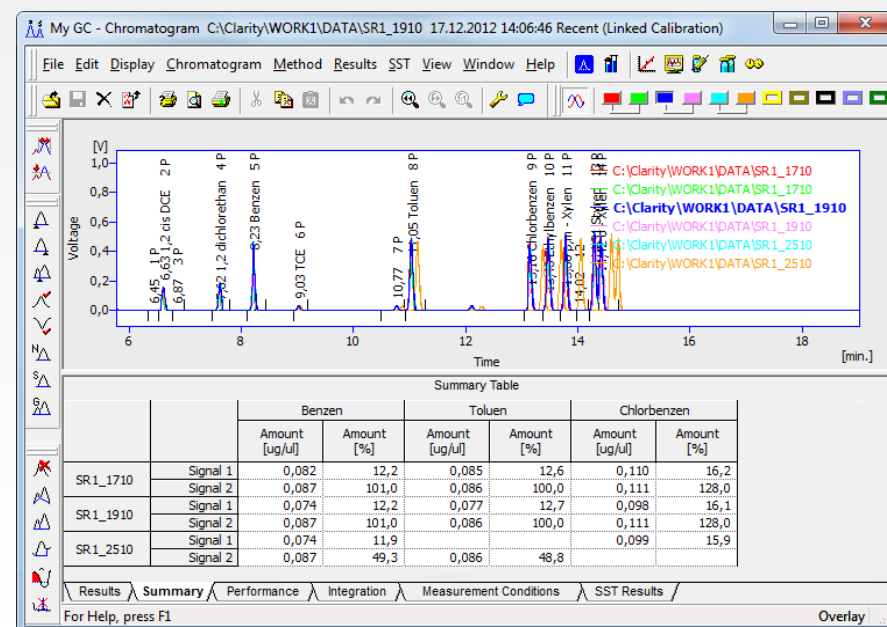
My GC - Chromatogram C:\Clarity\WORK1\DATA\SR1_1910 17.12.2012 14:06:46 Recent (Linked Calibration)

File Edit Display Chromatogram Method Results SST View Window Help

[V]
1,0
0,8
0,6
0,4
0,2
0,0
Voltage

6,45 1 P
6,63 1,2 cis DCE 2 P
6,87 3 P
7,2 1,2 dichlorethan 4 P
8,23 Benzen 5 P
9,03 TCE 6 P
10,77 7 P
11,05 Toluen 8 P
Chlorbenzen 9 P
Ethylbenzen 10 P
m - Xylen 11 P
14,02
Xylen 12 P

C:\Clarity\WORK1\DATA\SR1_1710
C:\Clarity\WORK1\DATA\SR1_1710
C:\Clarity\WORK1\DATA\SR1_1910
C:\Clarity\WORK1\DATA\SR1_1910
C:\Clarity\WORK1\DATA\SR1_2510
C:\Clarity\WORK1\DATA\SR1_2510

6 8 10 12 14 16 18
Time
[min.]

Summary Table

| | | Benzen | | Toluen | | Chlorbenzen | |
|---|---|---|---|---|---|---|---|
| | | Amount [ug/ul] | Amount [%] | Amount [ug/ul] | Amount [%] | Amount [ug/ul] | Amount [%] |
| SR1_1710 | Signal 1 | 0,082 | 12,2 | 0,085 | 12,6 | 0,110 | 16,2 |
| | Signal 2 | 0,087 | 101,0 | 0,086 | 100,0 | 0,111 | 128,0 |
| SR1_1910 | Signal 1 | 0,074 | 12,2 | 0,077 | 12,7 | 0,098 | 16,1 |
| | Signal 2 | 0,087 | 101,0 | 0,086 | 100,0 | 0,111 | 128,0 |
| SR1_2510 | Signal 1 | 0,074 | 11,9 | | | 0,099 | 15,9 |
| | Signal 2 | 0,087 | 49,3 | 0,086 | 48,8 | | |

Results Summary Performance Integration Measurement Conditions SST Results

For Help, press F1
Overlay